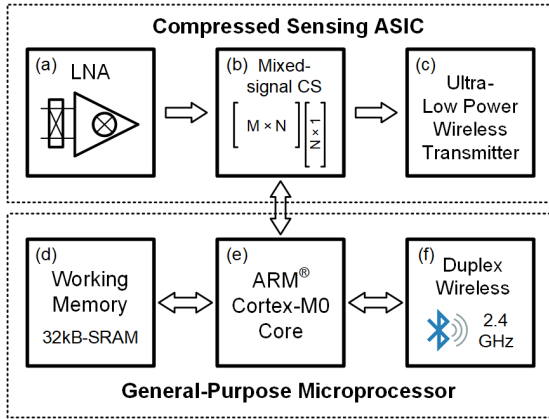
Compressed Sensing ASIC

(a) LNA

(b) Mixed-signal CS

M × N

N × 1

(c) Ultra-Low Power Wireless Transmitter

(d) Working Memory

32kB-SRAM

(e) ARM® Cortex-M0 Core

(f) Duplex Wireless

2.4 GHz

General-Purpose Microprocessor